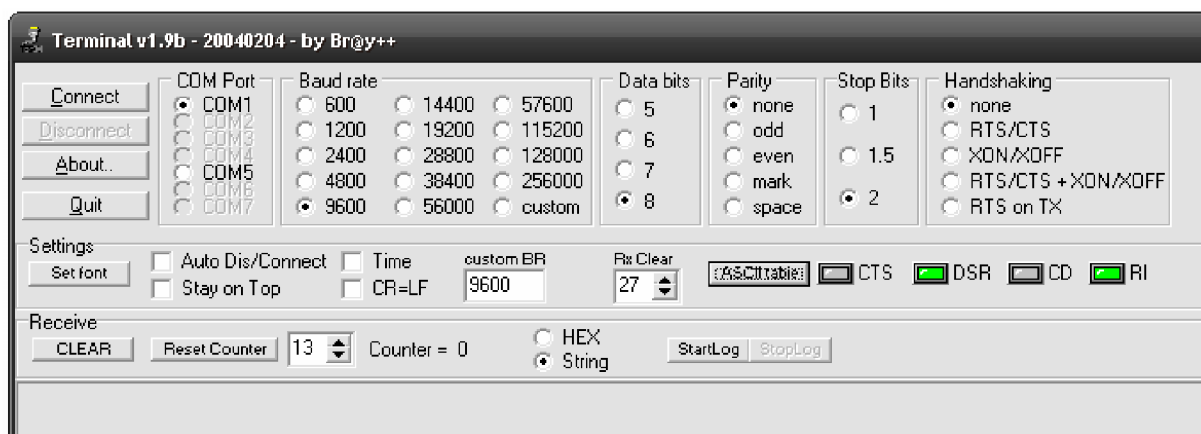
Terminal v1.9b - 20040204 - by Br@y++

Connect
Disconnect
About..
Quit

COM Port
COM1
COM2
COM3
COM4
COM5
COM6
COM7

Baud rate
600
1200
2400
4800
9600
14400
19200
28800
38400
56000
57600
115200
128000
256000
custom

Data bits
5
6
7
8

Parity
none
odd
even
mark
space

Stop Bits
1
1.5
2

Handshaking
none
RTS/CTS
XON/XOFF
RTS/CTS + XON/XOFF
RTS on TX

Settings
Set font
Auto Dis/Connect
Stay on Top
Time
CR=LF
custom BR
9600
Rx Clear
27
ASCII table
CTS
DSR
CD
RI

Receive
CLEAR
Reset Counter
13
Counter = 0
HEX
String
StartLog
StopLog